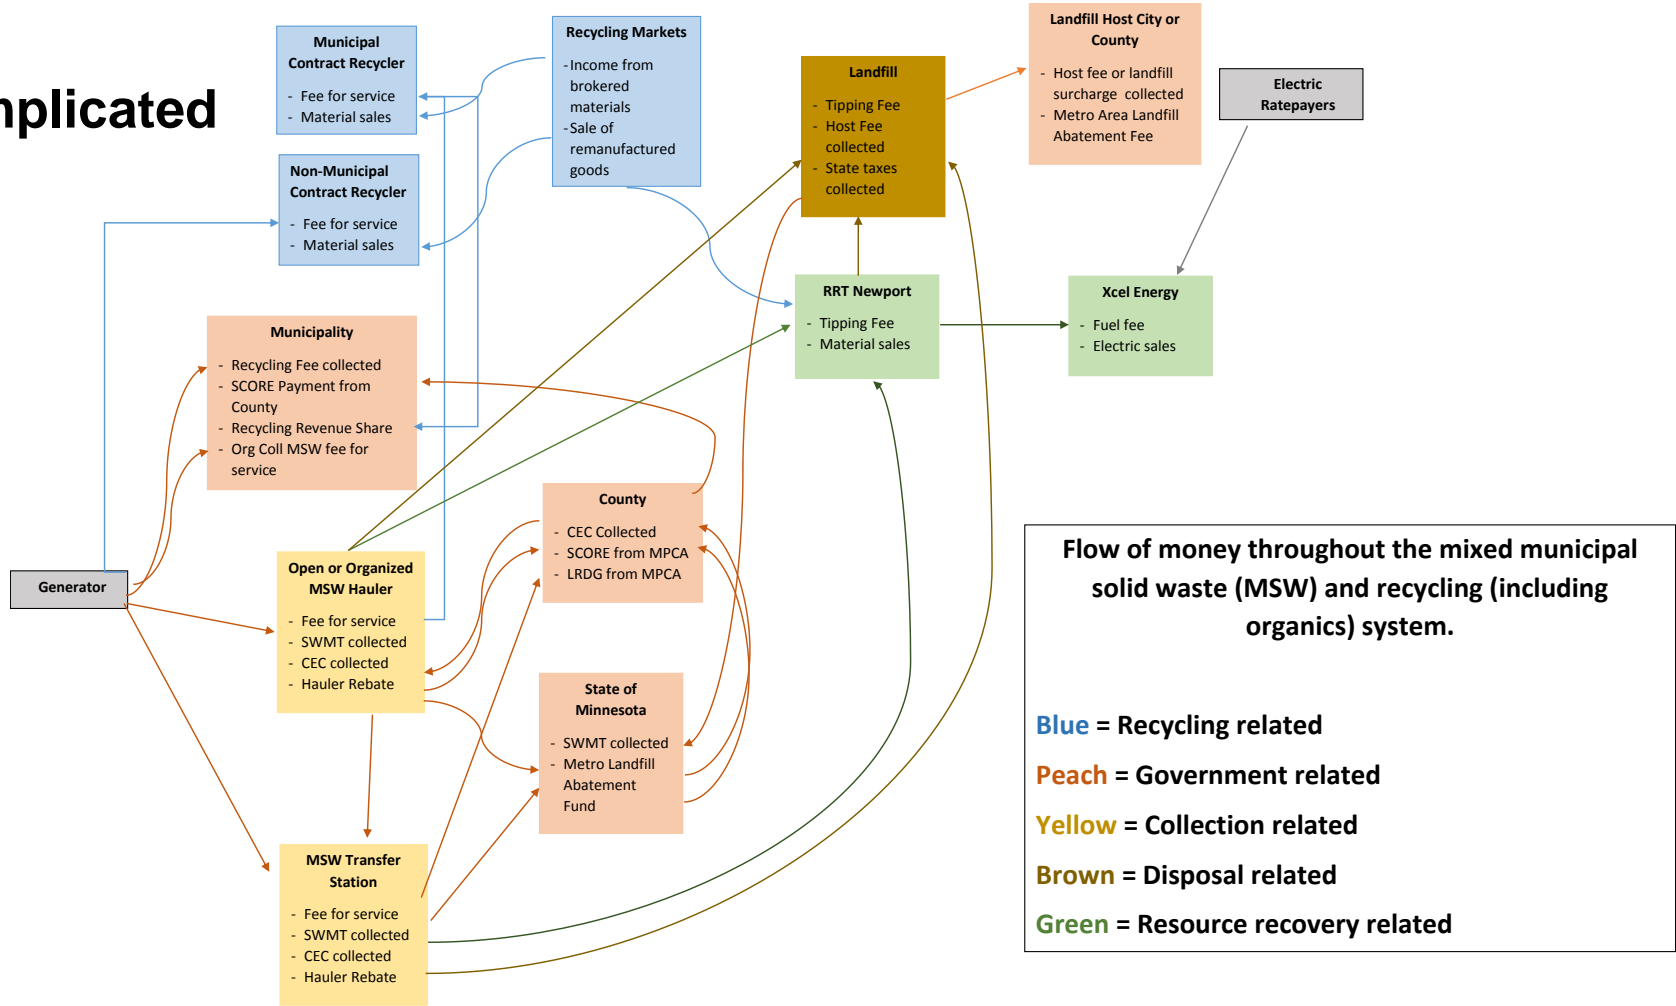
nplicated

Municipal Contract Recycler
- Fee for service
- Material sales

Non-Municipal Contract Recycler
- Fee for service
- Material sales

Recycling Markets
-Income from brokered materials
-Sale of remanufactured goods

Landfill
- Tipping Fee
- Host Fee collected
- State taxes collected

Landfill Host City or County
- Host fee or landfill surcharge collected
- Metro Area Landfill Abatement Fee

Electric Ratepayers

Municipality
- Recycling Fee collected
- SCORE Payment from County
- Recycling Revenue Share
- Org Coll MSW fee for service

RRT Newport
- Tipping Fee
- Material sales

Xcel Energy
- Fuel fee
- Electric sales

Generator

Open or Organized MSW Hauler
- Fee for service
- SWMT collected
- CEC collected
- Hauler Rebate

County
- CEC Collected
- SCORE from MPCA
- LRDG from MPCA

State of Minnesota
- SWMT collected
- Metro Landfill Abatement Fund

MSW Transfer Station
- Fee for service
- SWMT collected
- CEC collected
- Hauler Rebate

Flow of money throughout the mixed municipal solid waste (MSW) and recycling (including organics) system.

Blue = Recycling related

Peach = Government related

Yellow = Collection related

Brown = Disposal related

Green = Resource recovery related